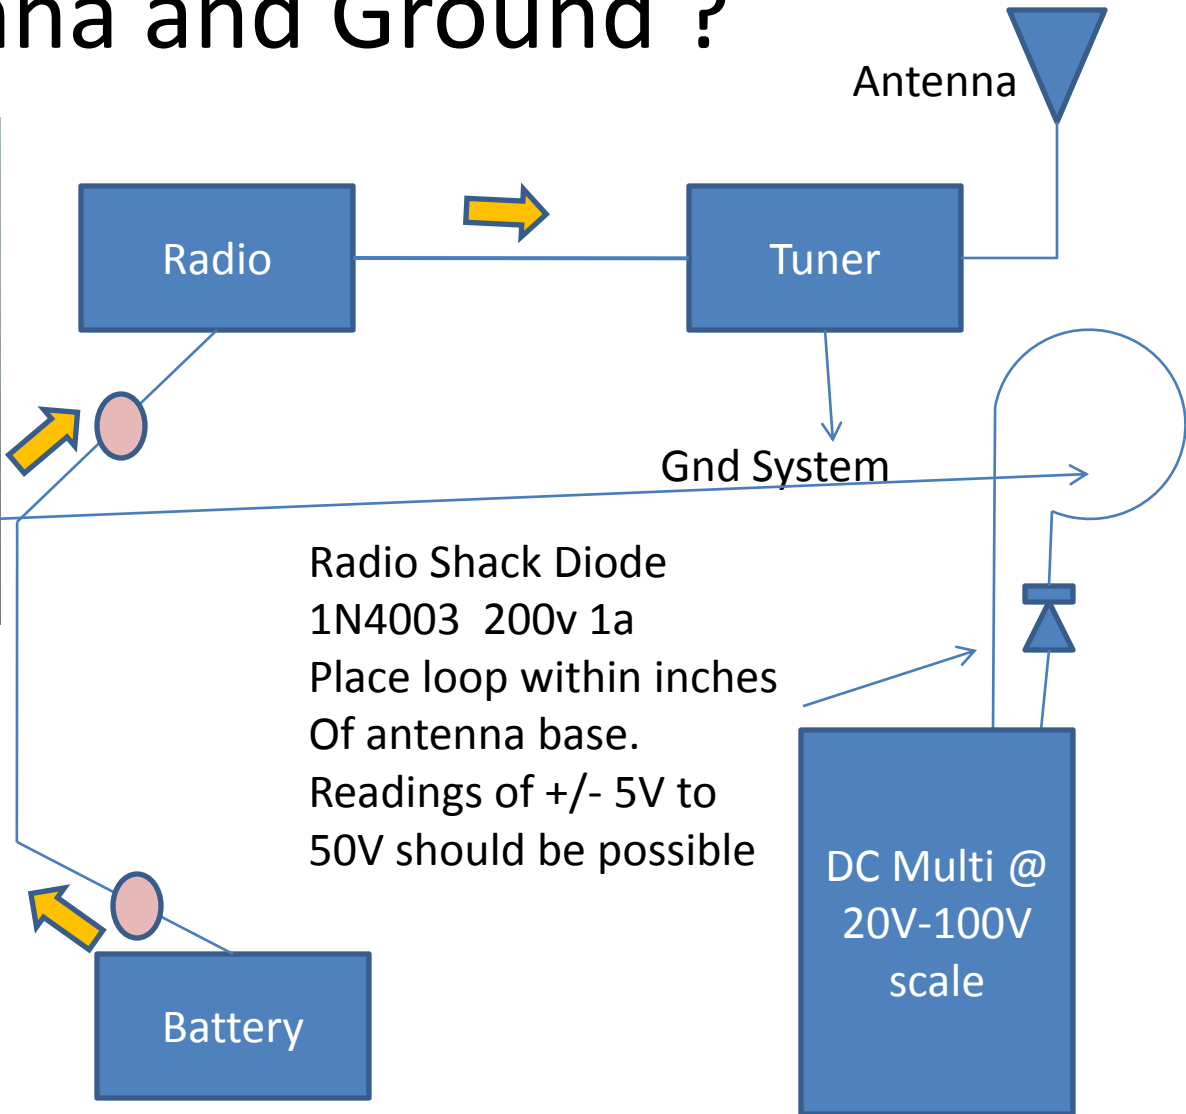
na and Ground ?

Antenna

Radio

Tuner

Gnd System

Radio Shack Diode
1N4003 200v 1a
Place loop within inches
Of antenna base.
Readings of +/- 5V to
50V should be possible

DC Multi @ 20V-100V scale

Battery